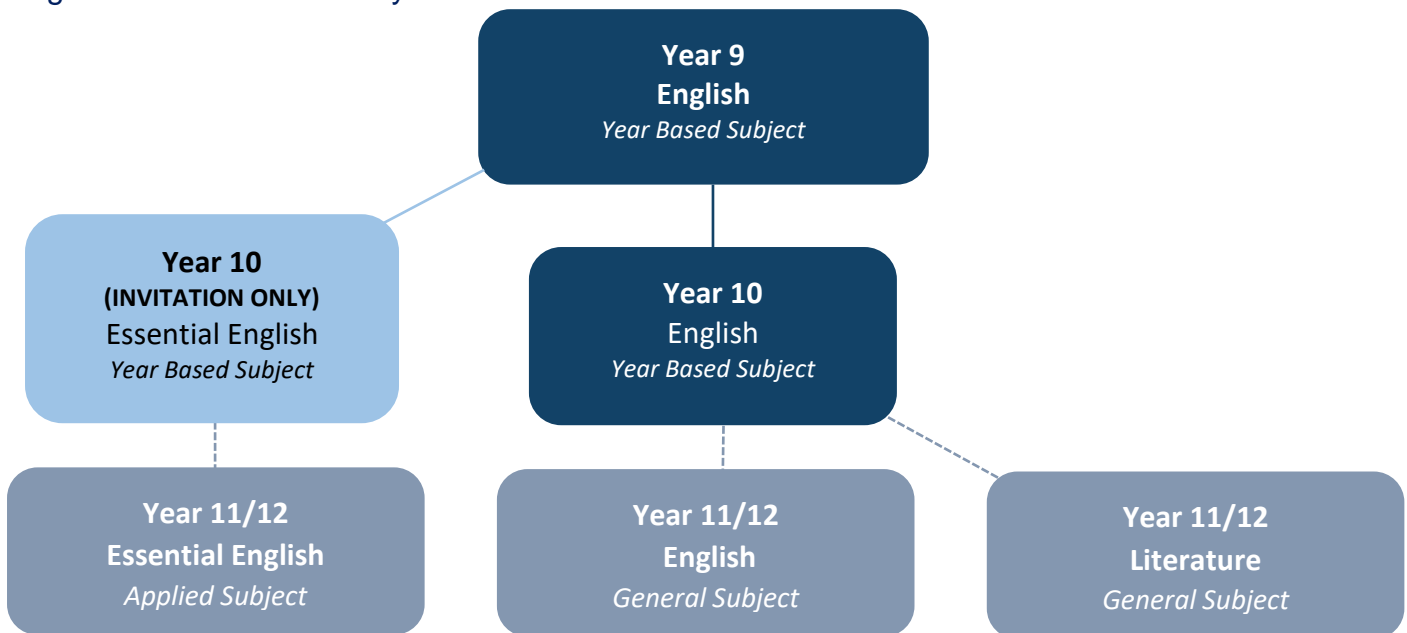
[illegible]

Year 9
English
*Year Based Subject*

Year 10
(INVITATION ONLY)
Essential English
*Year Based Subject*

Year 10
English
*Year Based Subject*

Year 11/12
Essential English
*Applied Subject*

Year 11/12
English
*General Subject*

Year 11/12
Literature
*General Subject*